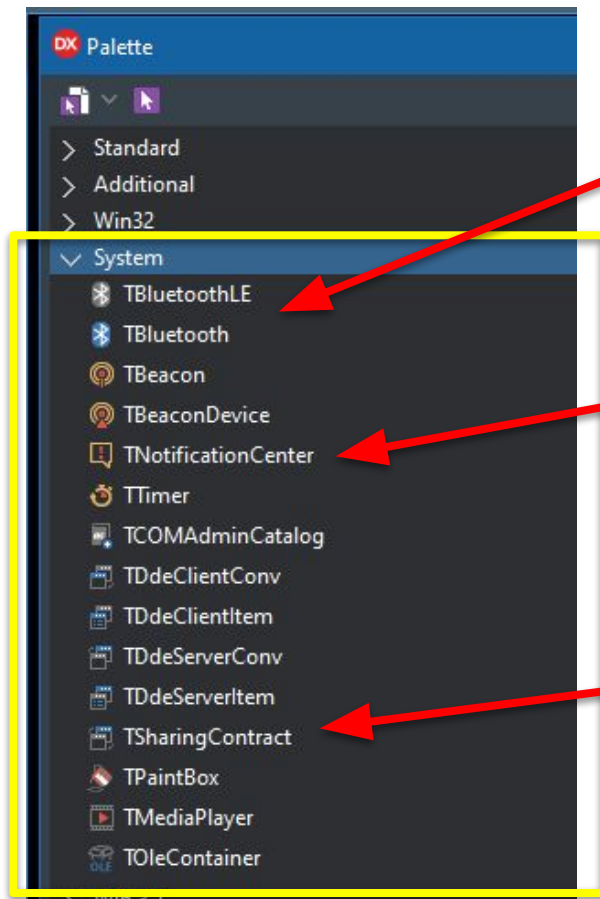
DX Palette

Standard
Additional
Win32
System
TBluetoothLE
TBluetooth
TBeacon
TBeaconDevice
TNotificationCenter
TTimer
TCOMAdminCatalog
TDdeClientConv
TDdeClientItem
TDdeServerConv
TDdeServerItem
TSharingContract
TPaintBox
TMediaPlayer
TOleContainer